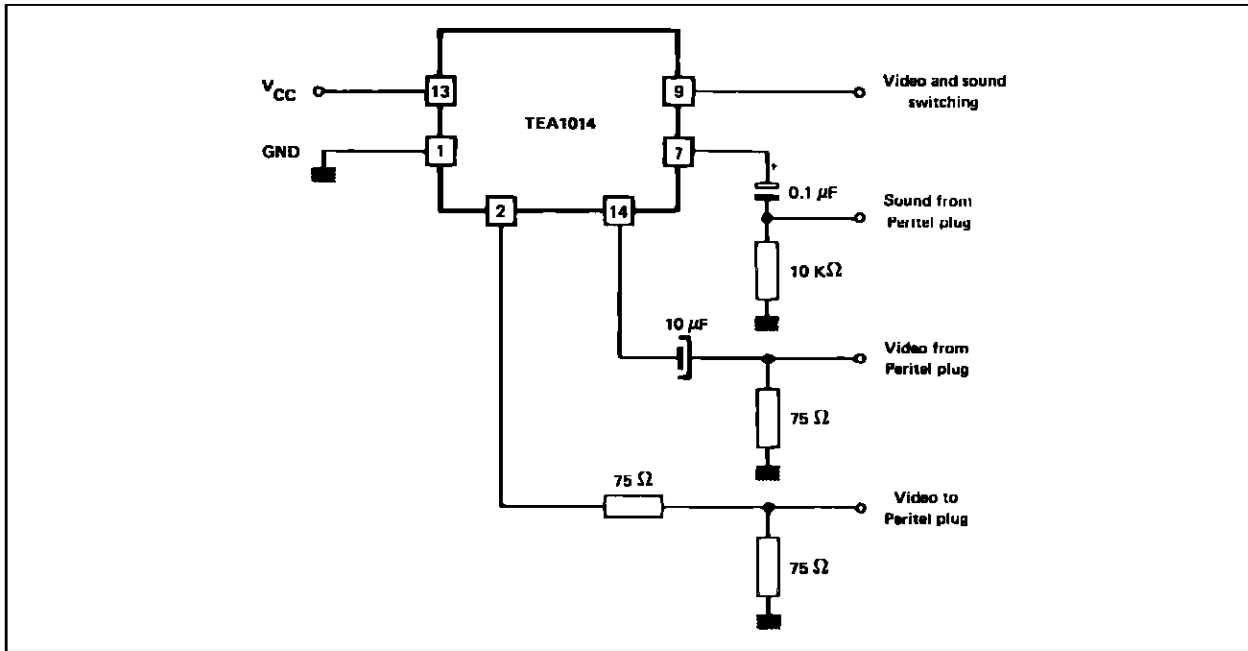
$V_{CC}$

13

GND

1

TEA1014

2

14

9

7

Video and sound switching

+

0.1 $\mu$F

Sound from Peritel plug

10 K$\Omega$

10 $\mu$F

Video from Peritel plug

75 $\Omega$

75 $\Omega$

Video to Peritel plug

75 $\Omega$